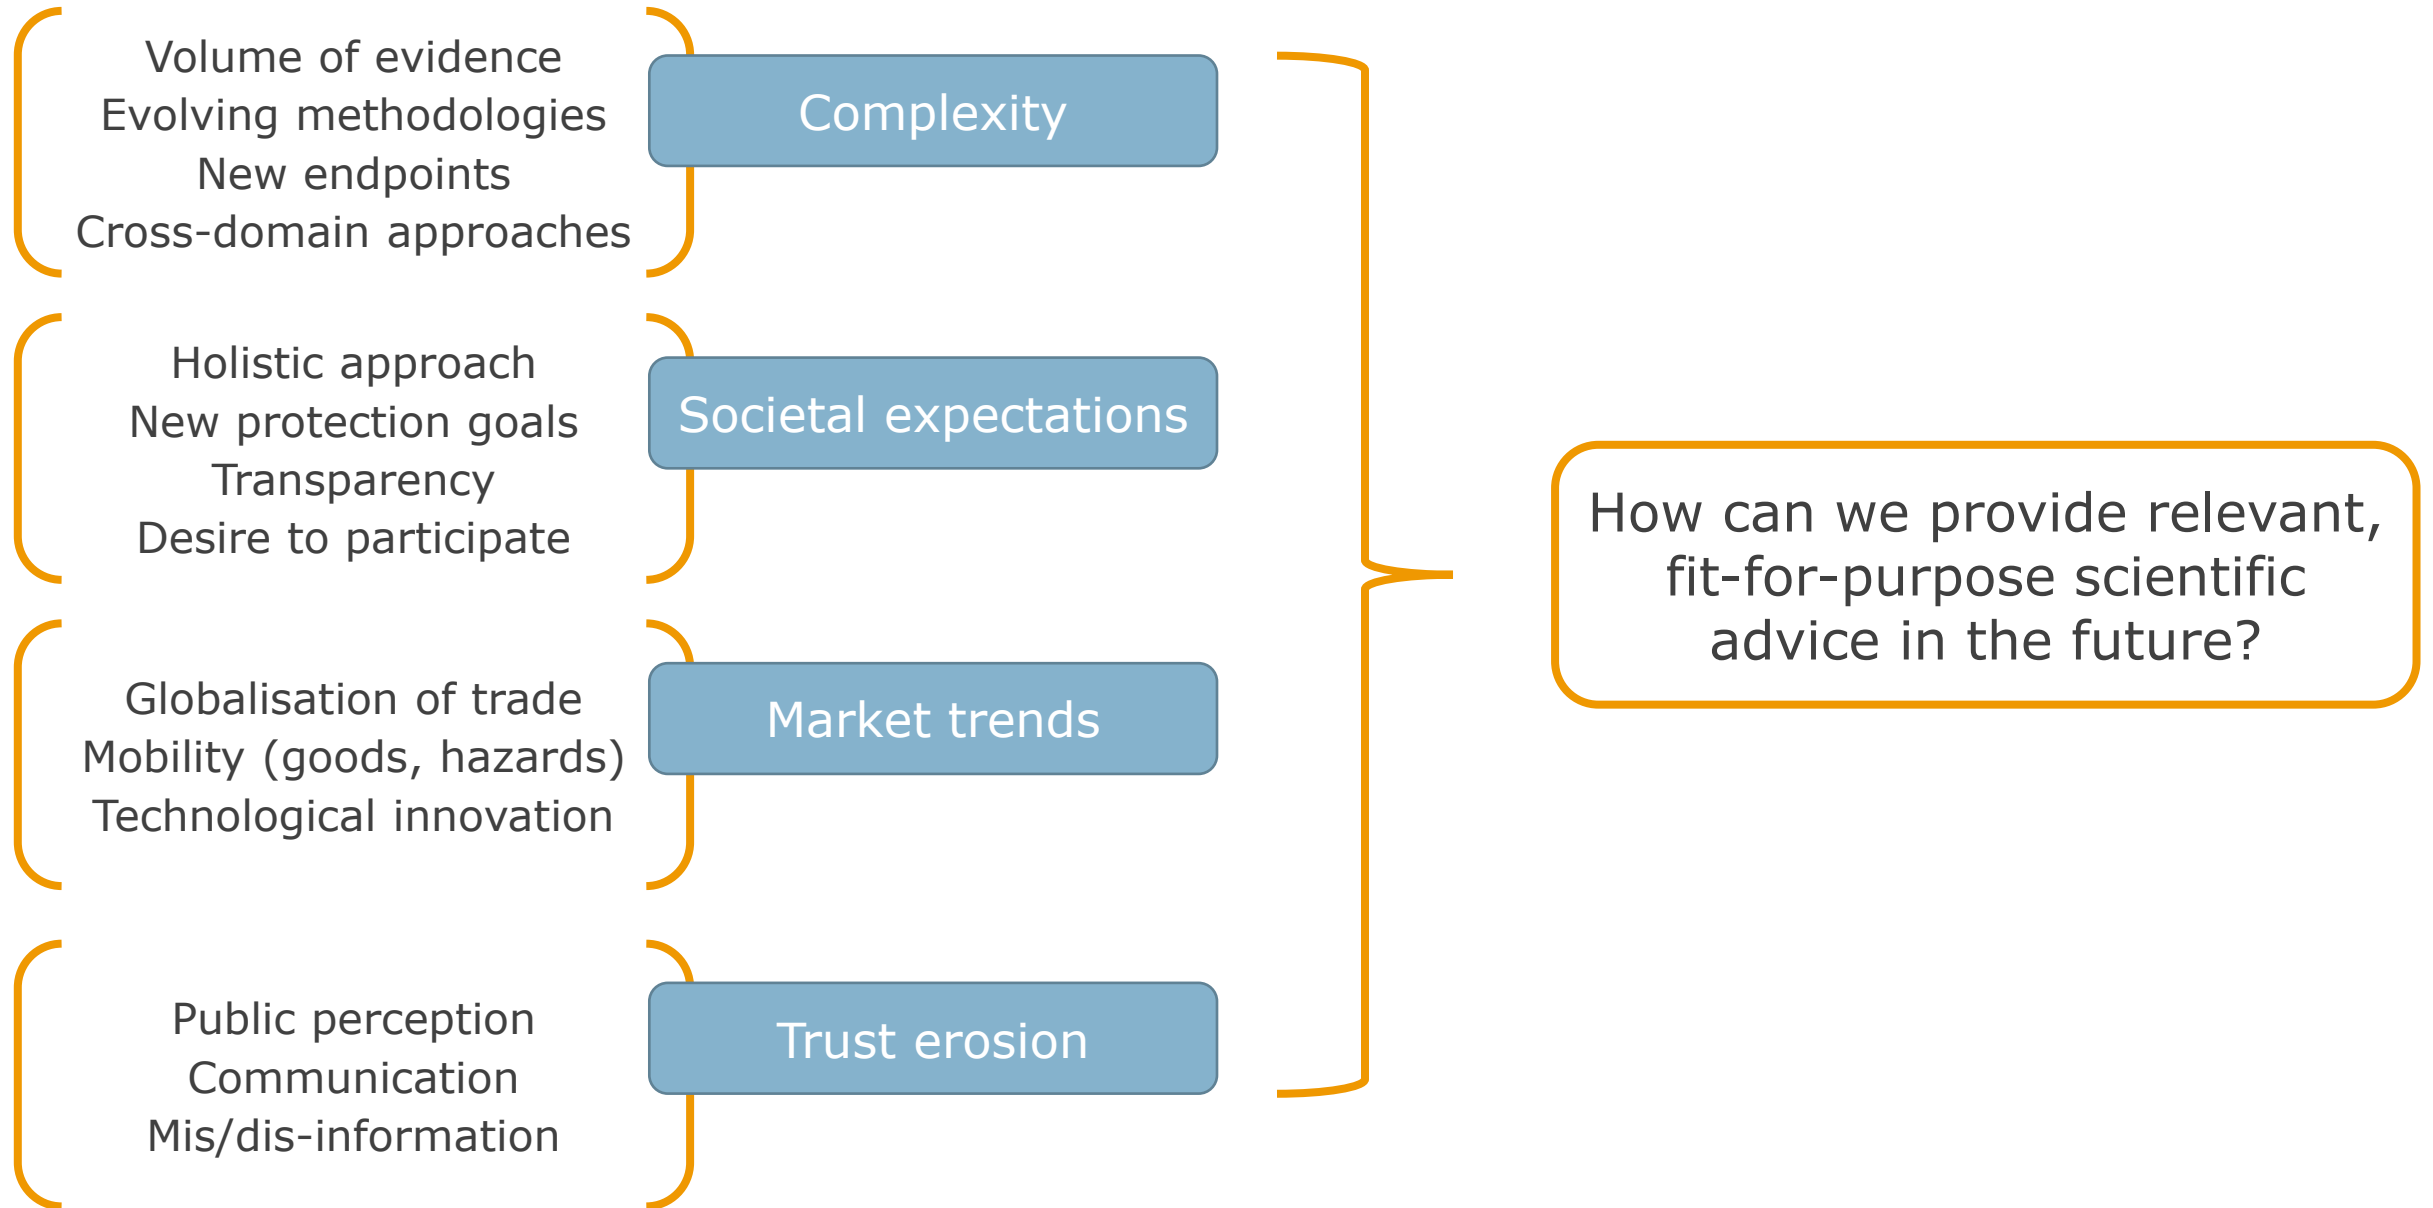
Volume of evidence
Evolving methodologies
New endpoints
Cross-domain approaches

Complexity

Holistic approach
New protection goals
Transparency
Desire to participate

Societal expectations

Globalisation of trade
Mobility (goods, hazards)
Technological innovation

Market trends

Public perception
Communication
Mis/dis-information

Trust erosion

How can we provide relevant, fit-for-purpose scientific advice in the future?